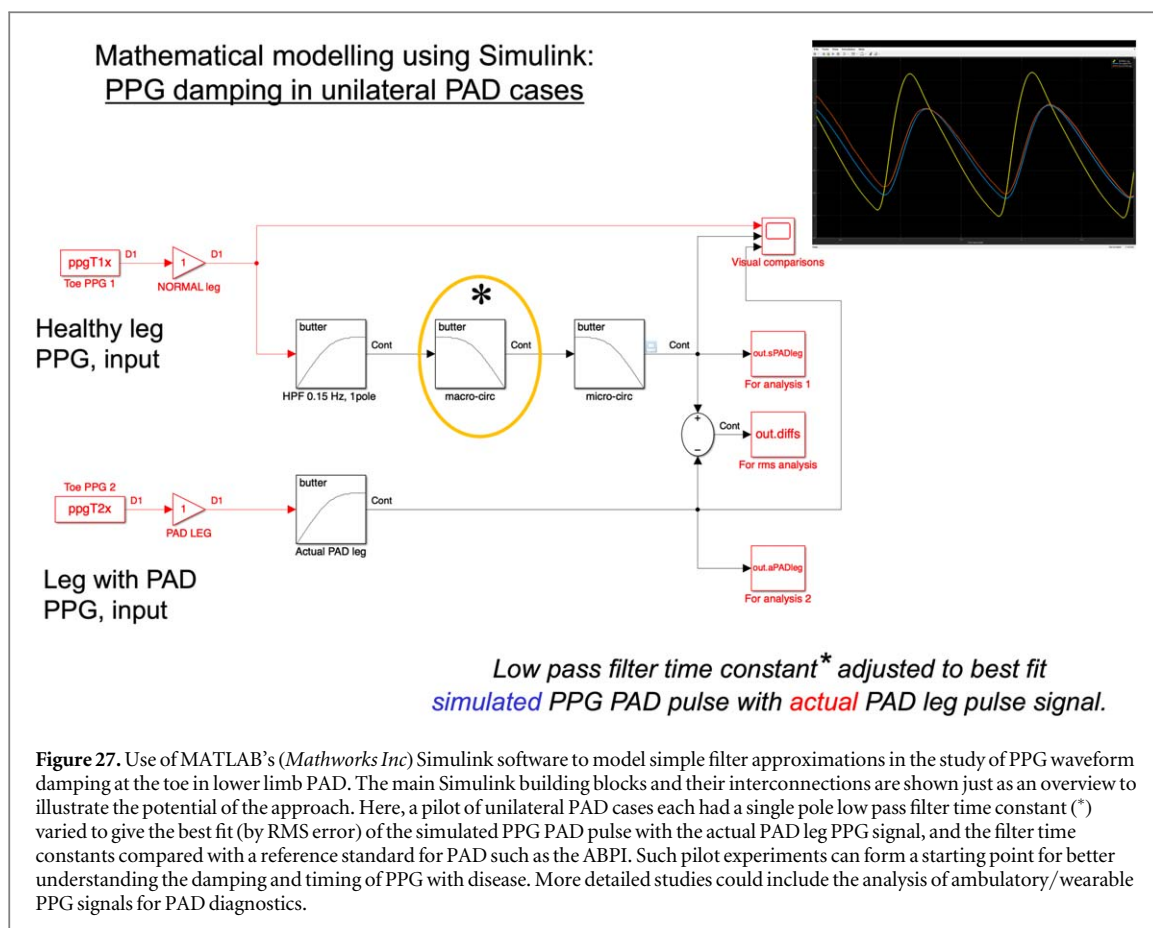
Mathematical modelling using Simulink:
PPG damping in unilateral PAD cases

ppgT1x
D1
Toe PPG 1
1
D1
NORMAL leg

Healthy leg
PPG, input

butter
HPF 0.15 Hz, 1pole
Cont
*
butter
macro-circ
Cont
butter
micro-circ
Cont

Visual comparisons
out.sPADleg
For analysis 1
+
Cont
out.diffs
For rms analysis
−

Toe PPG 2
ppgT2x
D1
1
D1
PAD LEG
butter
Actual PAD leg
Cont

out.aPADleg
For analysis 2

Leg with PAD
PPG, input

Low pass filter time constant* adjusted to best fit simulated PPG PAD pulse with actual PAD leg pulse signal.

**Figure 27.** Use of MATLAB's (*Mathworks Inc*) Simulink software to model simple filter approximations in the study of PPG waveform damping at the toe in lower limb PAD. The main Simulink building blocks and their interconnections are shown just as an overview to illustrate the potential of the approach. Here, a pilot of unilateral PAD cases each had a single pole low pass filter time constant (*) varied to give the best fit (by RMS error) of the simulated PPG PAD pulse with the actual PAD leg PPG signal, and the filter time constants compared with a reference standard for PAD such as the ABPI. Such pilot experiments can form a starting point for better understanding the damping and timing of PPG with disease. More detailed studies could include the analysis of ambulatory/wearable PPG signals for PAD diagnostics.